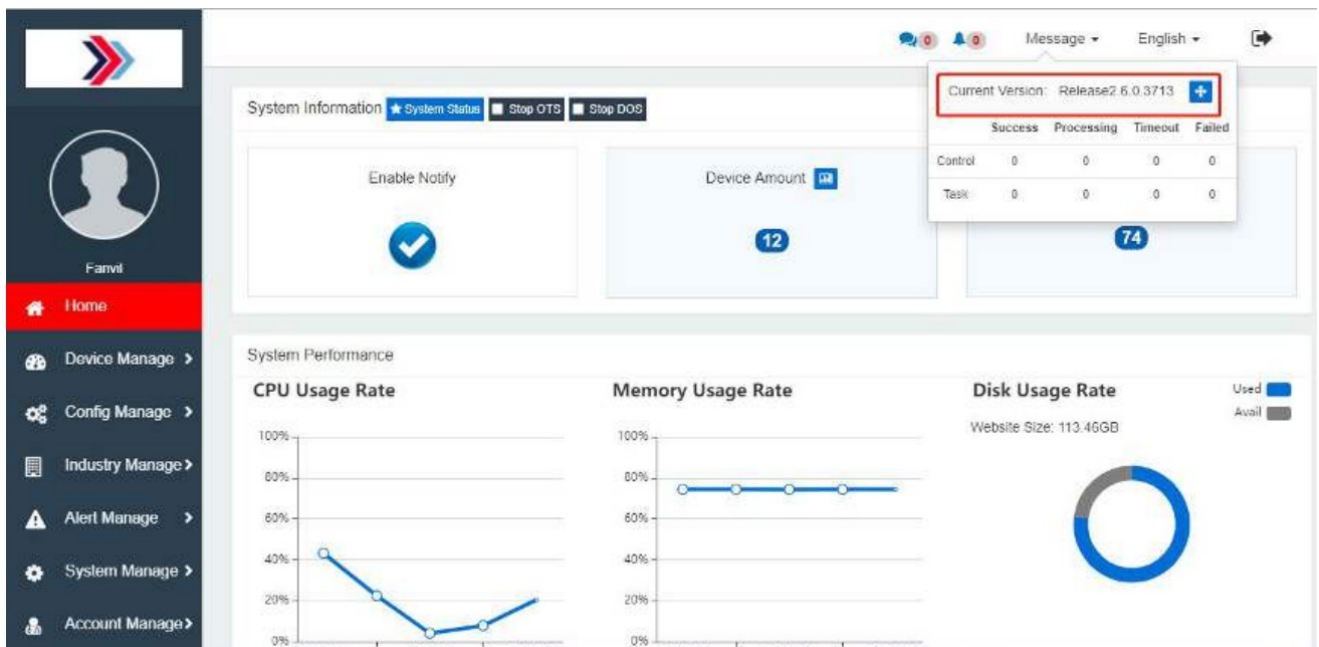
Fanvil

Home

Device Manage >

Config Manage >

Industry Manage >

Alert Manage >

System Manage >

Account Manage >

0 0 Message English

Current Version: Release2.6.0.3713

| | Success | Processing | Timeout | Failed |
|---|---|---|---|---|
| Control | 0 | 0 | 0 | 0 |
| Task | 0 | 0 | 0 | 0 |

System Information System Status Stop OTS Stop DOS

Enable Notify

Device Amount

12

74

System Performance

CPU Usage Rate

100%
80%
60%
40%
20%
0%

Memory Usage Rate

100%
80%
60%
40%
20%
0%

Disk Usage Rate

Used
Avail

Website Size: 113.46GB